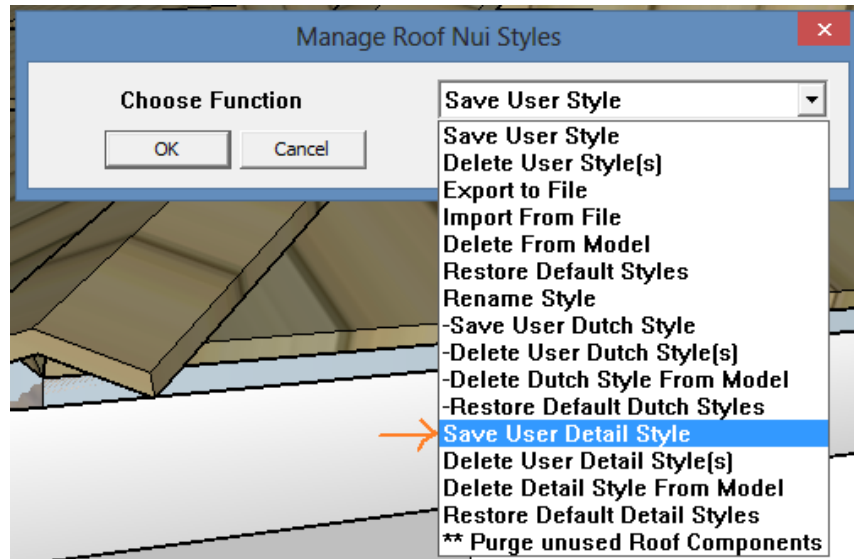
Manage Roof Nui Styles

×

Choose Function

Save User Style

OK

Cancel

Save User Style
Delete User Style(s)
Export to File
Import From File
Delete From Model
Restore Default Styles
Rename Style
-Save User Dutch Style
-Delete User Dutch Style(s)
-Delete Dutch Style From Model
-Restore Default Dutch Styles
Save User Detail Style
Delete User Detail Style(s)
Delete Detail Style From Model
Restore Default Detail Styles
** Purge unused Roof Components